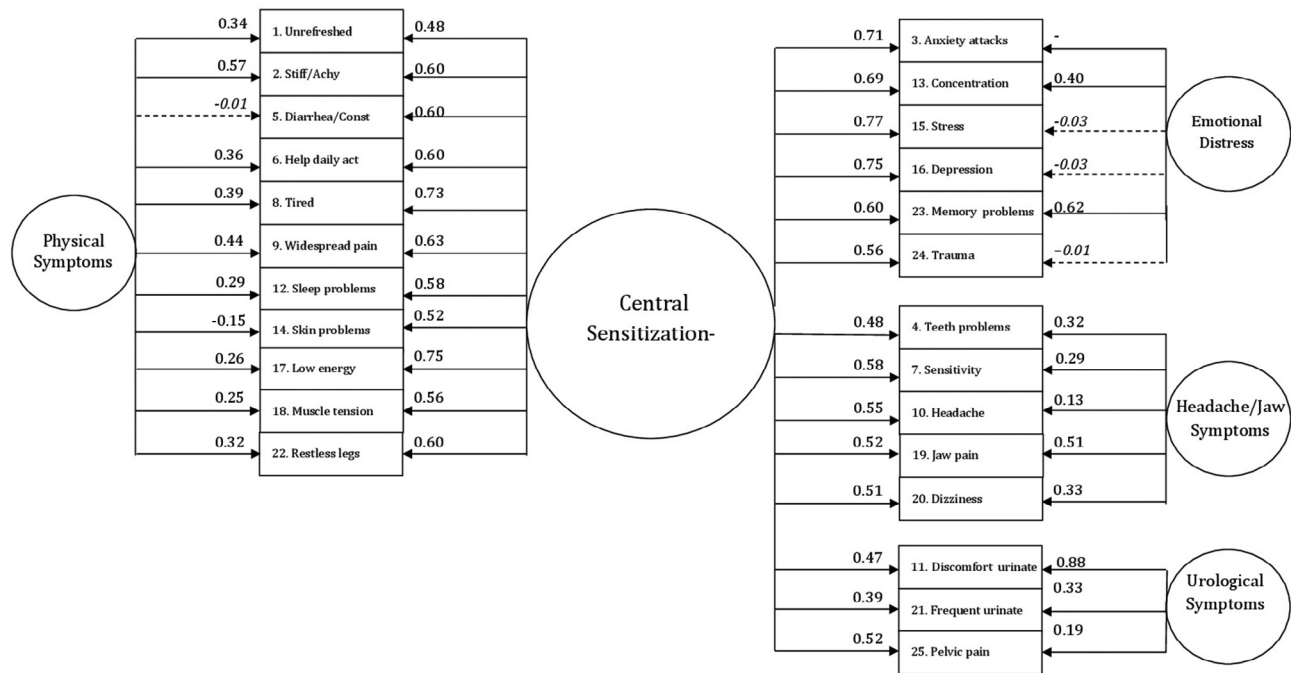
Physical Symptoms

0.34
1. Unrefreshed
0.48

0.57
2. Stiff/Achy
0.60

-0.01
5. Diarrhea/Const
0.60

0.36
6. Help daily act
0.60

0.39
8. Tired
0.73

0.44
9. Widespread pain
0.63

0.29
12. Sleep problems
0.58

-0.15
14. Skin problems
0.52

0.26
17. Low energy
0.75

0.25
18. Muscle tension
0.56

0.32
22. Restless legs
0.60

Central Sensitization-

0.71
3. Anxiety attacks
-

0.69
13. Concentration
0.40

0.77
15. Stress
-0.03

0.75
16. Depression
-0.03

0.60
23. Memory problems
0.62

0.56
24. Trauma
-0.01

Emotional Distress

0.48
4. Teeth problems
0.32

0.58
7. Sensitivity
0.29

0.55
10. Headache
0.13

0.52
19. Jaw pain
0.51

0.51
20. Dizziness
0.33

Headache/Jaw Symptoms

0.47
11. Discomfort urinate
0.88

0.39
21. Frequent urinate
0.33

0.52
25. Pelvic pain
0.19

Urological Symptoms